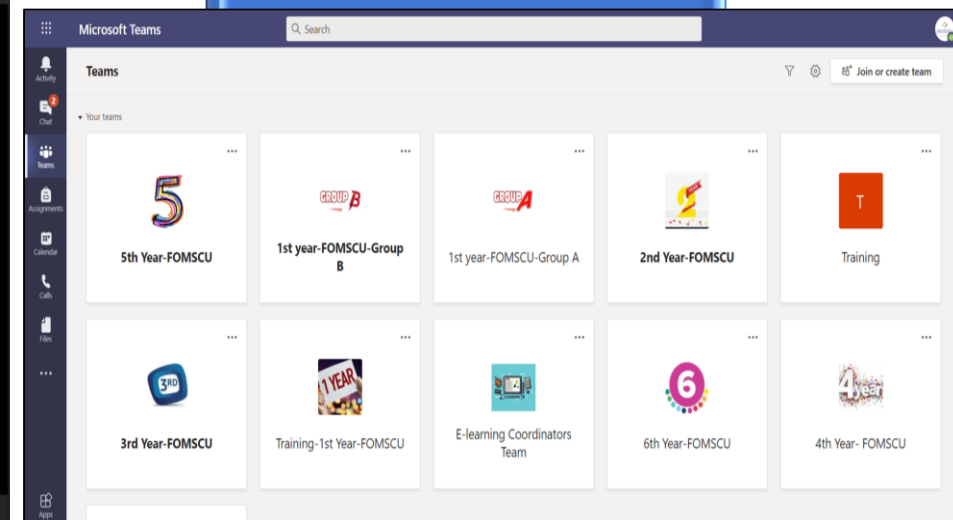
Microsoft Teams

Search

Activity

2

Chat

Teams

Assignments

Calendar

Calls

Files

...

Apps

Teams

Join or create team

Your teams

...

5

5th Year-FOMSCU

...

GROUP B

1st year-FOMSCU-Group B

...

GROUP A

1st year-FOMSCU-Group A

...

2

2nd Year-FOMSCU

...

T

Training

...

3RD

3rd Year-FOMSCU

...

1 YEAR

Training-1st Year-FOMSCU

...

E-learning Coordinators Team

...

6

6th Year-FOMSCU

...

4 year

4th Year- FOMSCU